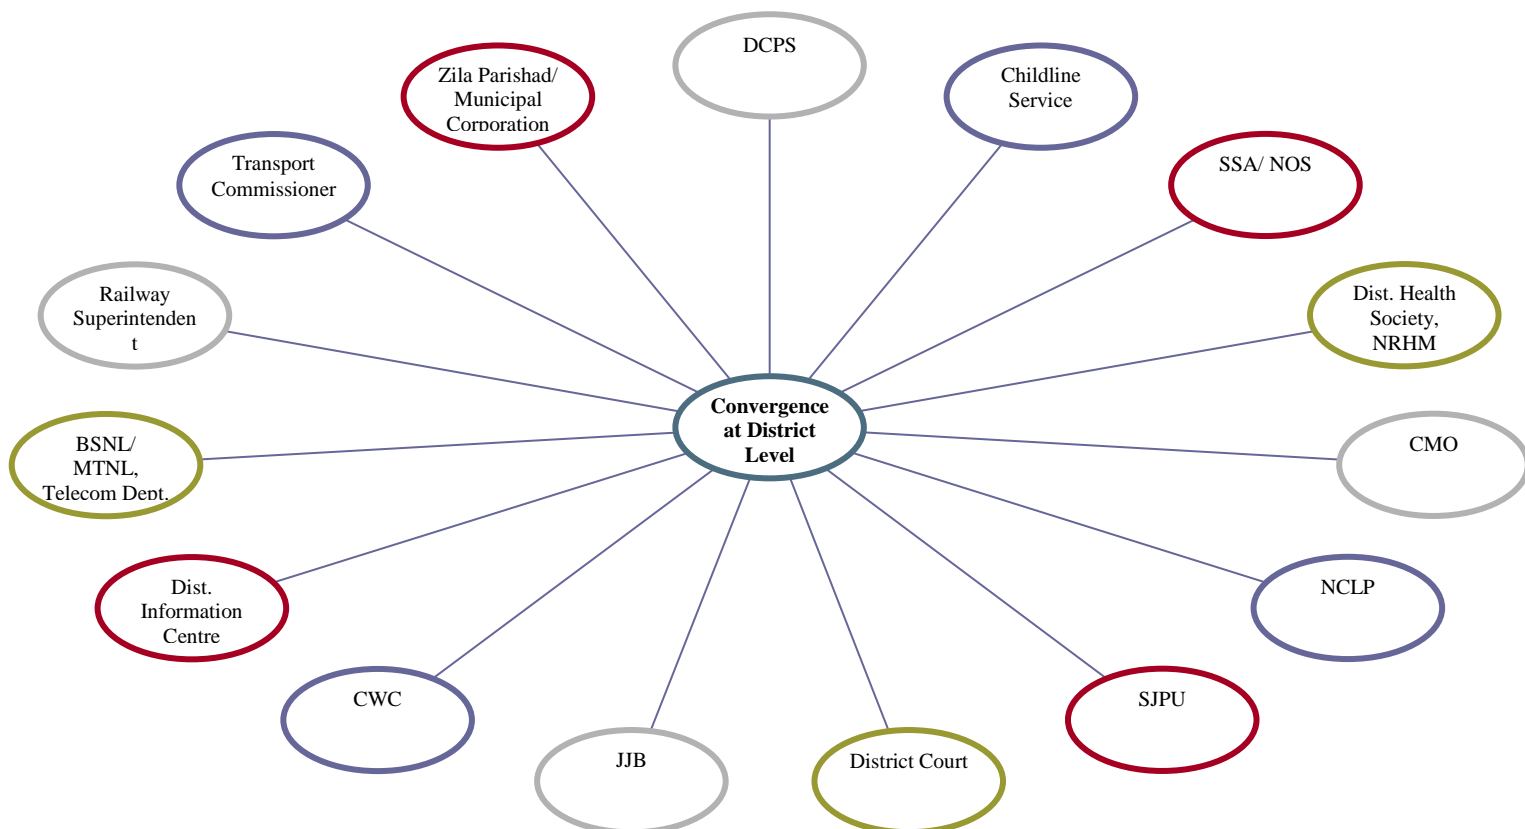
DCPS

Zila Parishad/ Municipal Corporation

Childline Service

Transport Commissioner

SSA/ NOS

Railway Superintenden t

Dist. Health Society, NRHM

Convergence at District Level

BSNL/ MTNL, Telecom Dept.

CMO

Dist. Information Centre

NCLP

CWC

SJPU

JJB

District Court